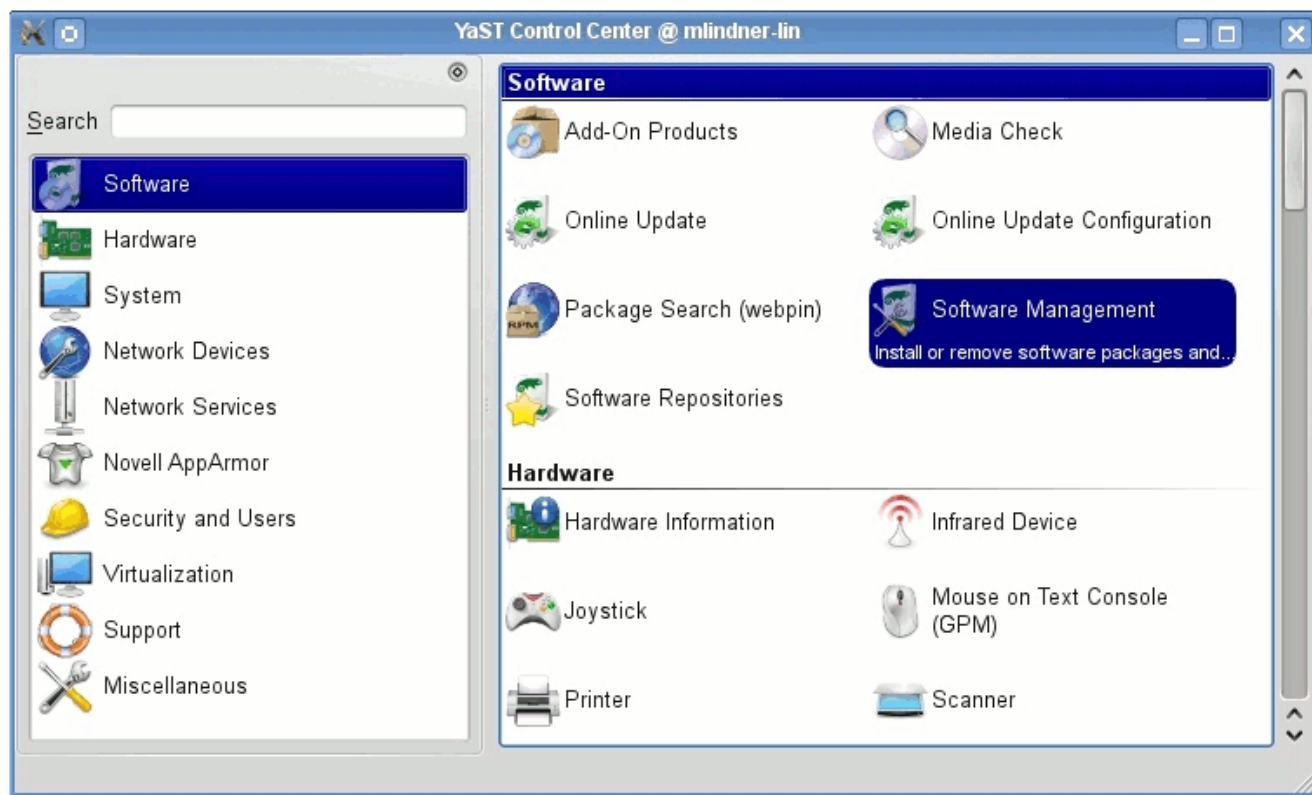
YaST Control Center @ mlindner-lin

Search

Software
Hardware
System
Network Devices
Network Services
Novell AppArmor
Security and Users
Virtualization
Support
Miscellaneous

Software

Add-On Products
Media Check
Online Update
Online Update Configuration
Package Search (webpin)
Software Management
Install or remove software packages and...
Software Repositories

Hardware

Hardware Information
Infrared Device
Joystick
Mouse on Text Console (GPM)
Printer
Scanner